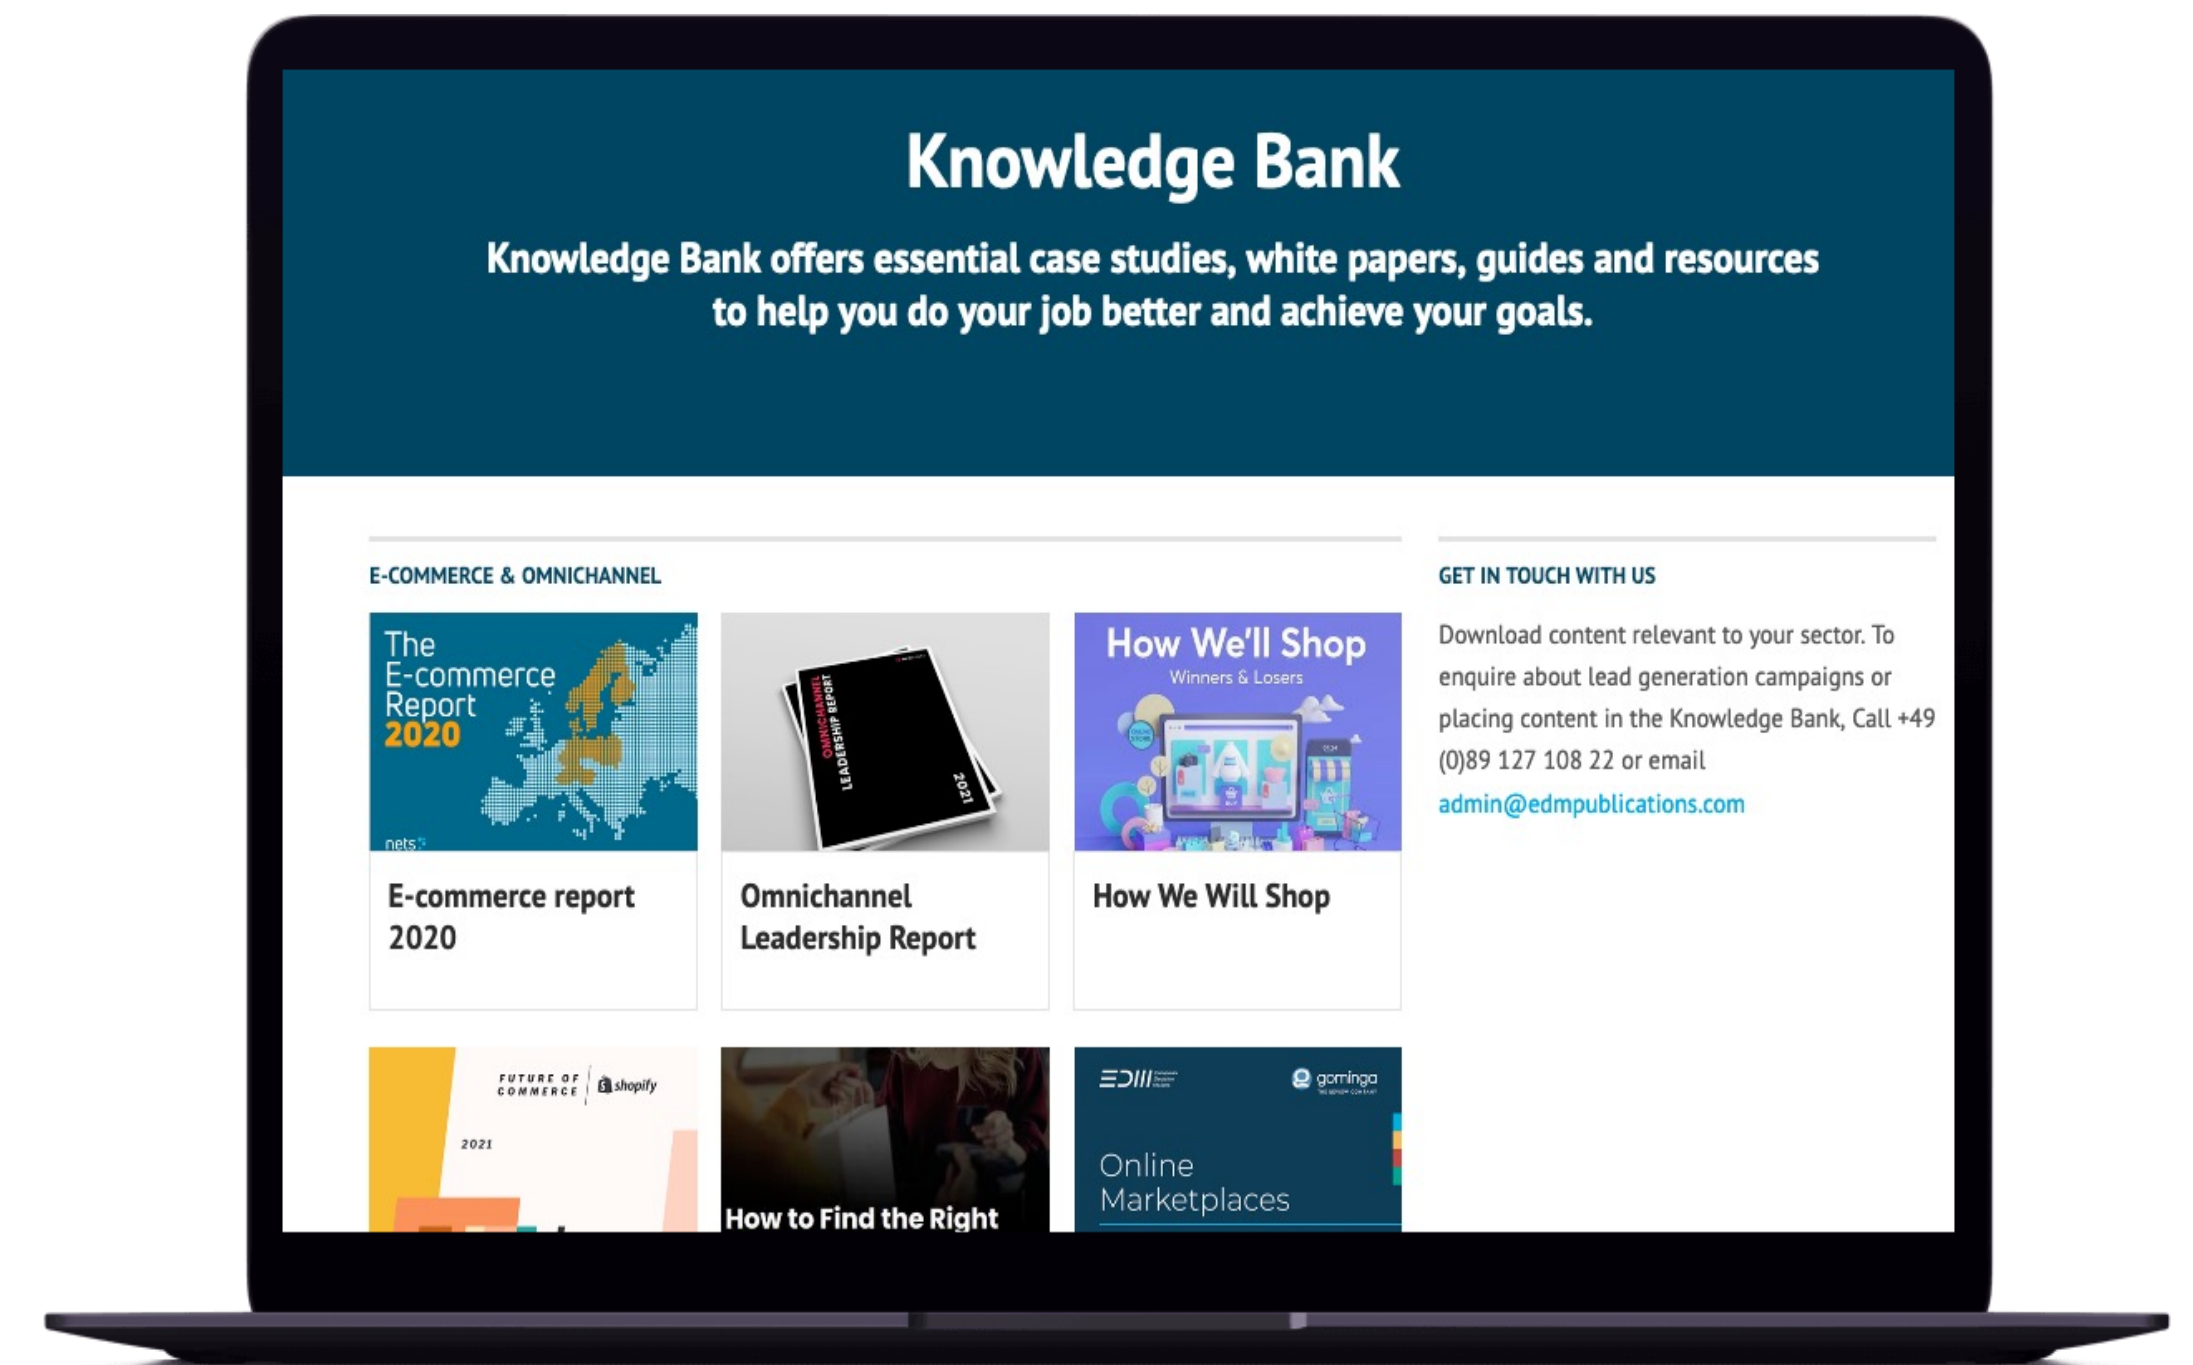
Knowledge Bank

Knowledge Bank offers essential case studies, white papers, guides and resources to help you do your job better and achieve your goals.

E-COMMERCE & OMNICHANNEL

The E-commerce Report 2020

nets

E-commerce report 2020

OMNICHANNEL LEADERSHIP REPORT 2021

Omnichannel Leadership Report

How We'll Shop
Winners & Losers

How We Will Shop

FUTURE OF COMMERCE shopify
2021

How to Find the Right

EDM gominga

Online Marketplaces

GET IN TOUCH WITH US

Download content relevant to your sector. To enquire about lead generation campaigns or placing content in the Knowledge Bank, Call +49 (0)89 127 108 22 or email admin@edmpublications.com